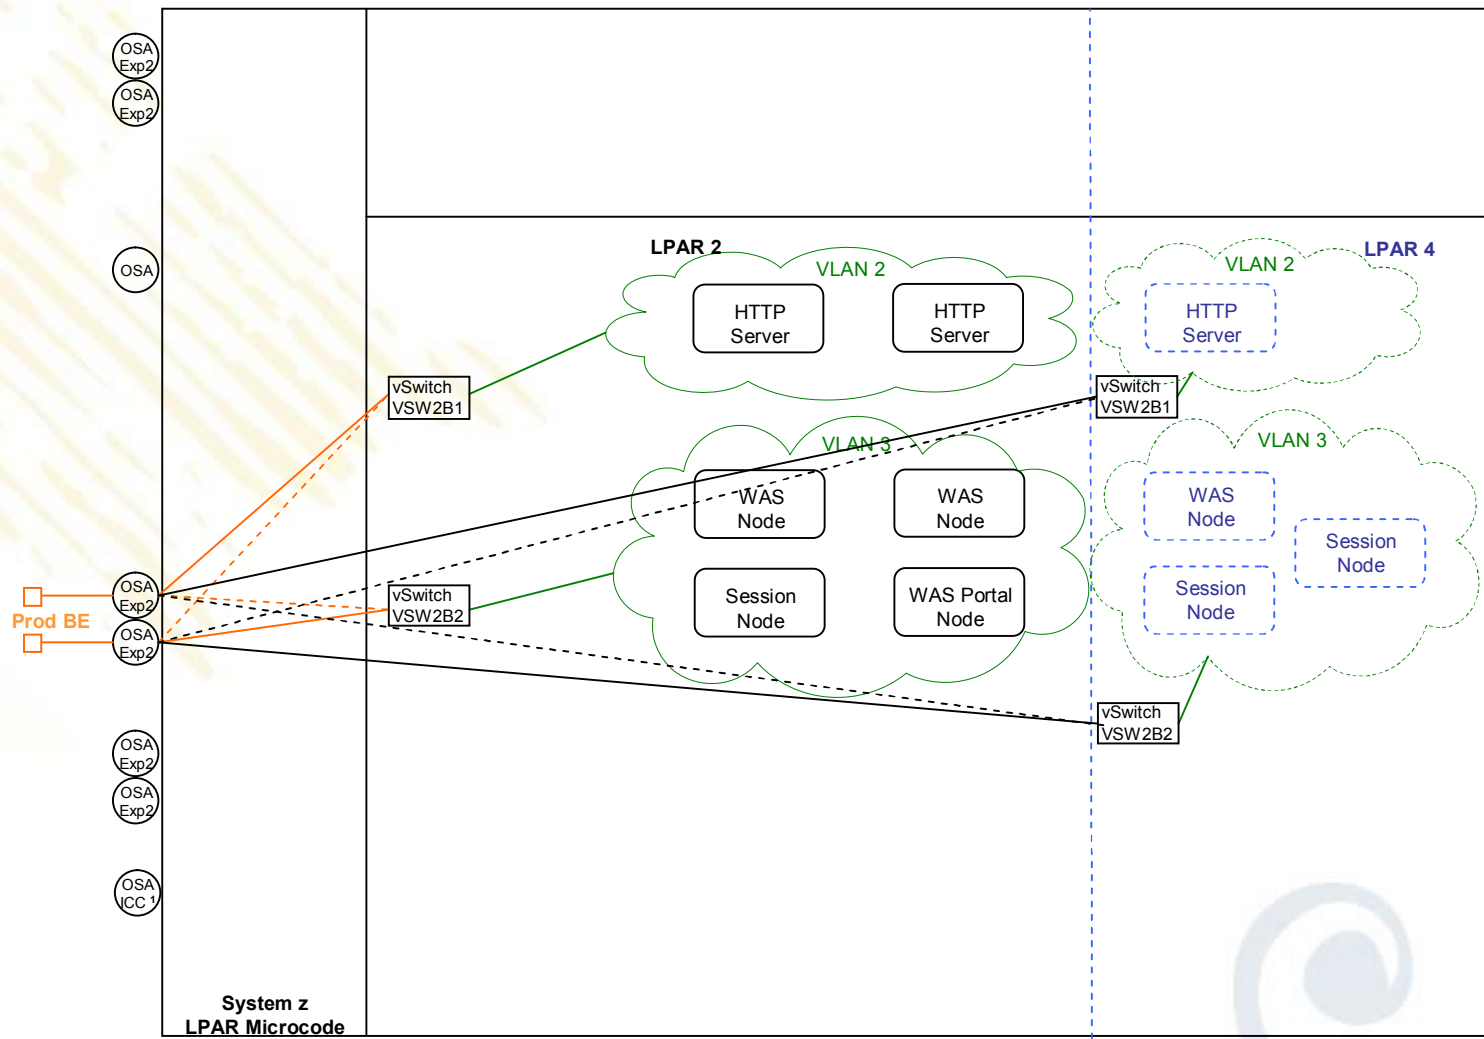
OSA Exp2

OSA Exp2

OSA

LPAR 2

VLAN 2

HTTP Server

HTTP Server

VLAN 2

LPAR 4

HTTP Server

vSwitch VSW2B1

vSwitch VSW2B1

VLAN 3

VLAN 3

WAS Node

WAS Node

WAS Node

Session Node

Session Node

WAS Portal Node

Session Node

OSA Exp2

Prod BE

OSA Exp2

vSwitch VSW2B2

vSwitch VSW2B2

OSA Exp2

OSA Exp2

OSA ICC 1

System z LPAR Microcode